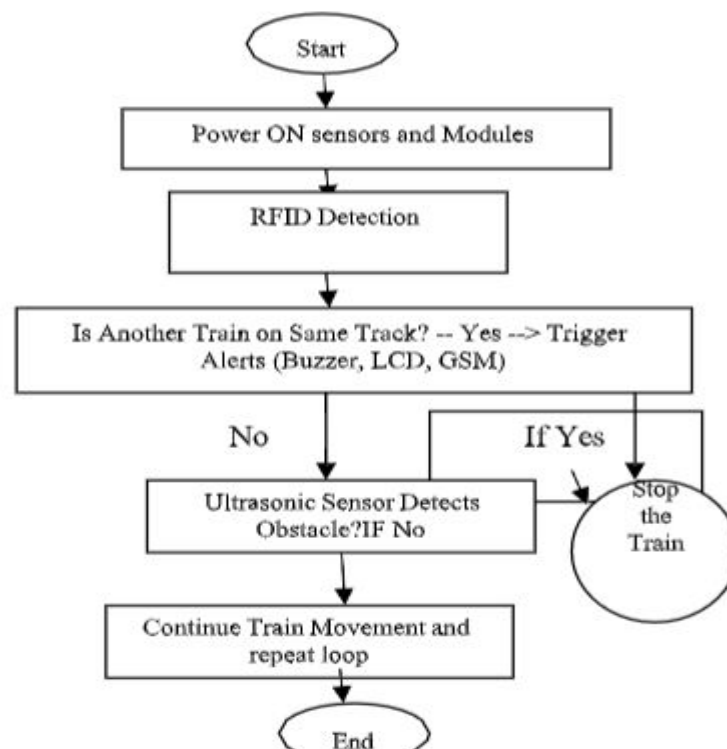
Start

Power ON sensors and Modules

RFID Detection

Is Another Train on Same Track? -- Yes --> Trigger Alerts (Buzzer, LCD, GSM)

No

If Yes

Ultrasonic Sensor Detects Obstacle?IF No

Stop the Train

Continue Train Movement and repeat loop

End